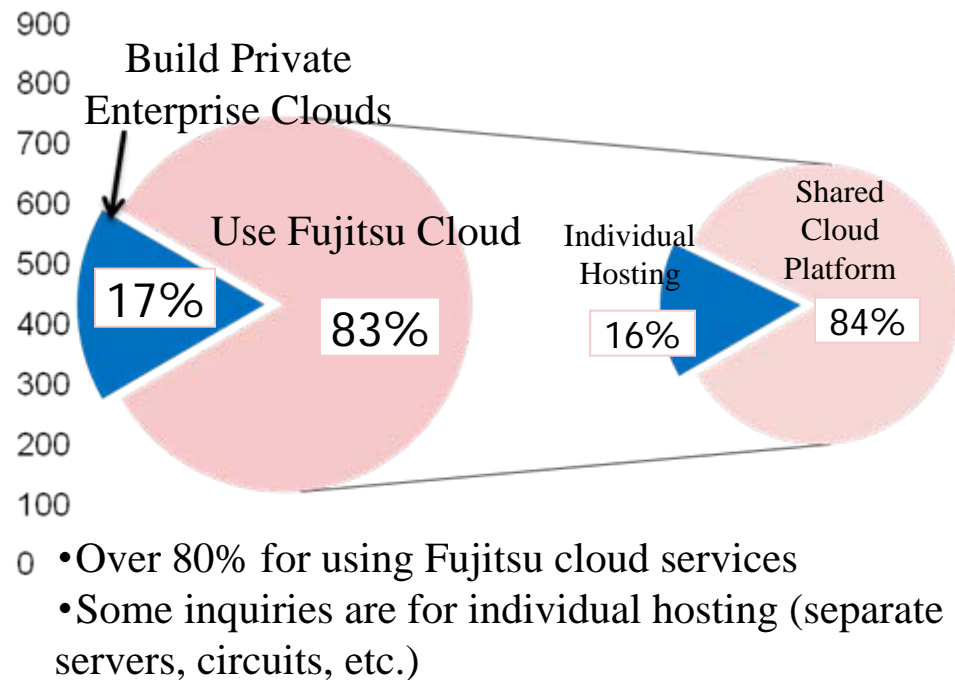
900
800
700
600
500
400
300
200
100
0

Build Private Enterprise Clouds

17%

Use Fujitsu Cloud

83%

Individual Hosting

16%

Shared Cloud Platform

84%

•Over 80% for using Fujitsu cloud services
•Some inquiries are for individual hosting (separate servers, circuits, etc.)